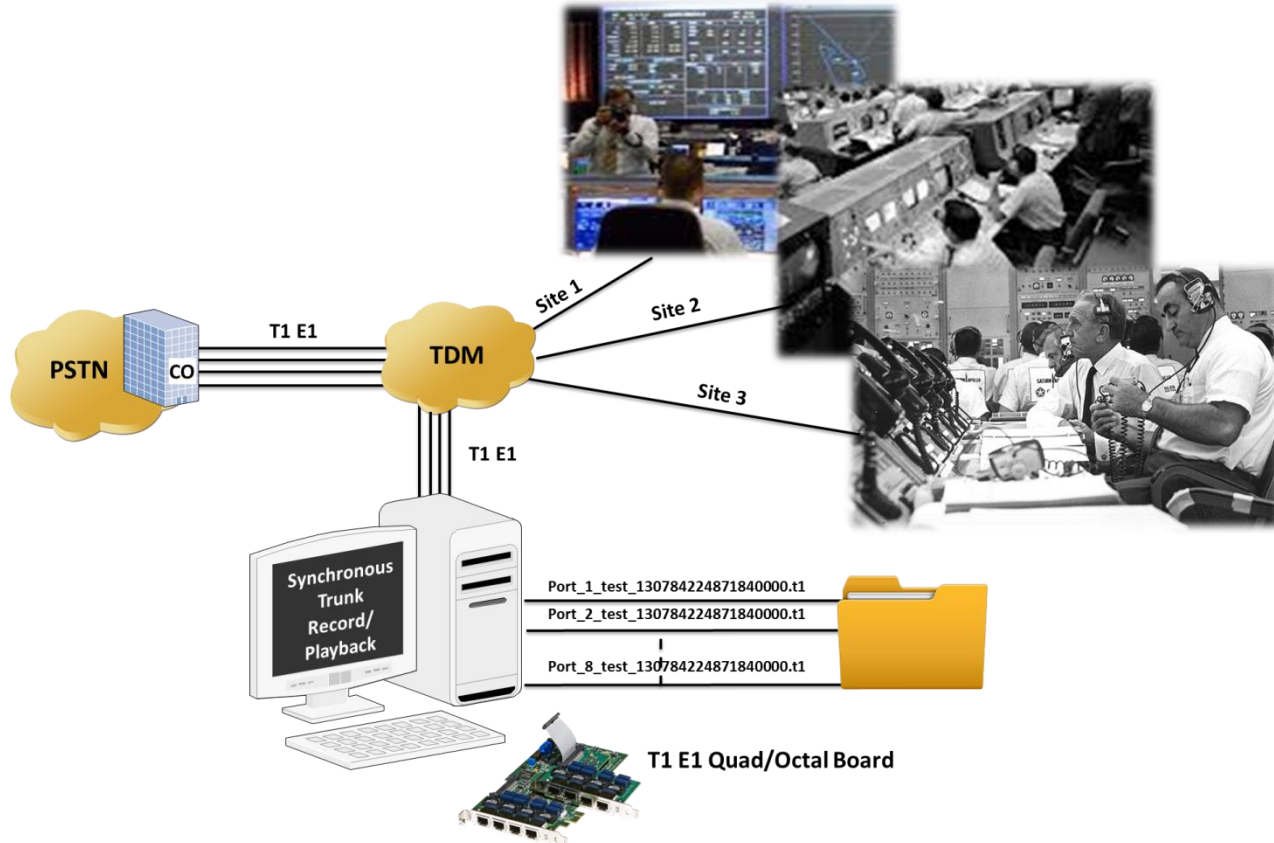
PSTN

CO

T1 E1

TDM

Site 1

Site 2

Site 3

T1 E1

Synchronous Trunk Record/ Playback

Port_1_test_130784224871840000.t1

Port_2_test_130784224871840000.t1

Port_8_test_130784224871840000.t1

T1 E1 Quad/Octal Board